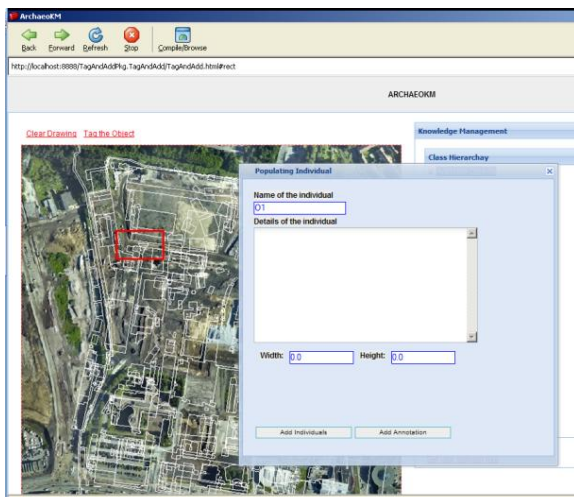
ArchaeoKM

Back Forward Refresh Stop Compile/Browse

http://localhost:8888/TagAndAddPkg.TagAndAdd/TagAndAdd.html#rect

ARCHAEOKM

Clear Drawing Tag the Object

Knowledge Management

Class Hierarchy

Populating Individual

Name of the individual

O1

Details of the individual

Width: 0.0

Height: 0.0

Add Individuals

Add Annotation